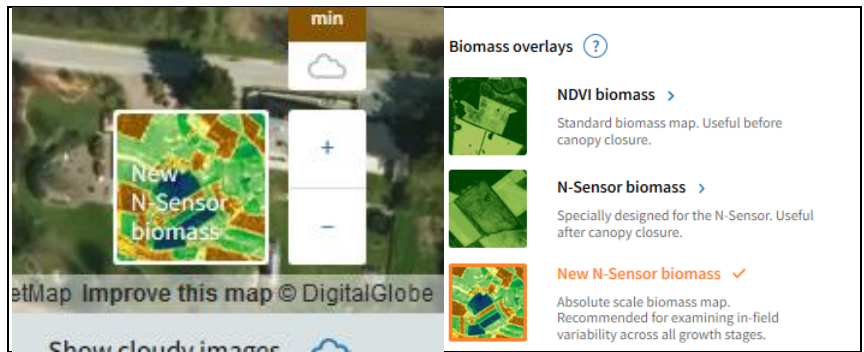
min

New N-Sensor biomass

+

−

etMap Improve this map © DigitalGlobe

Show cloudy images

Biomass overlays ?

NDVI biomass >

Standard biomass map. Useful before canopy closure.

N-Sensor biomass >

Specially designed for the N-Sensor. Useful after canopy closure.

New N-Sensor biomass ✓

Absolute scale biomass map. Recommended for examining in-field variability across all growth stages.